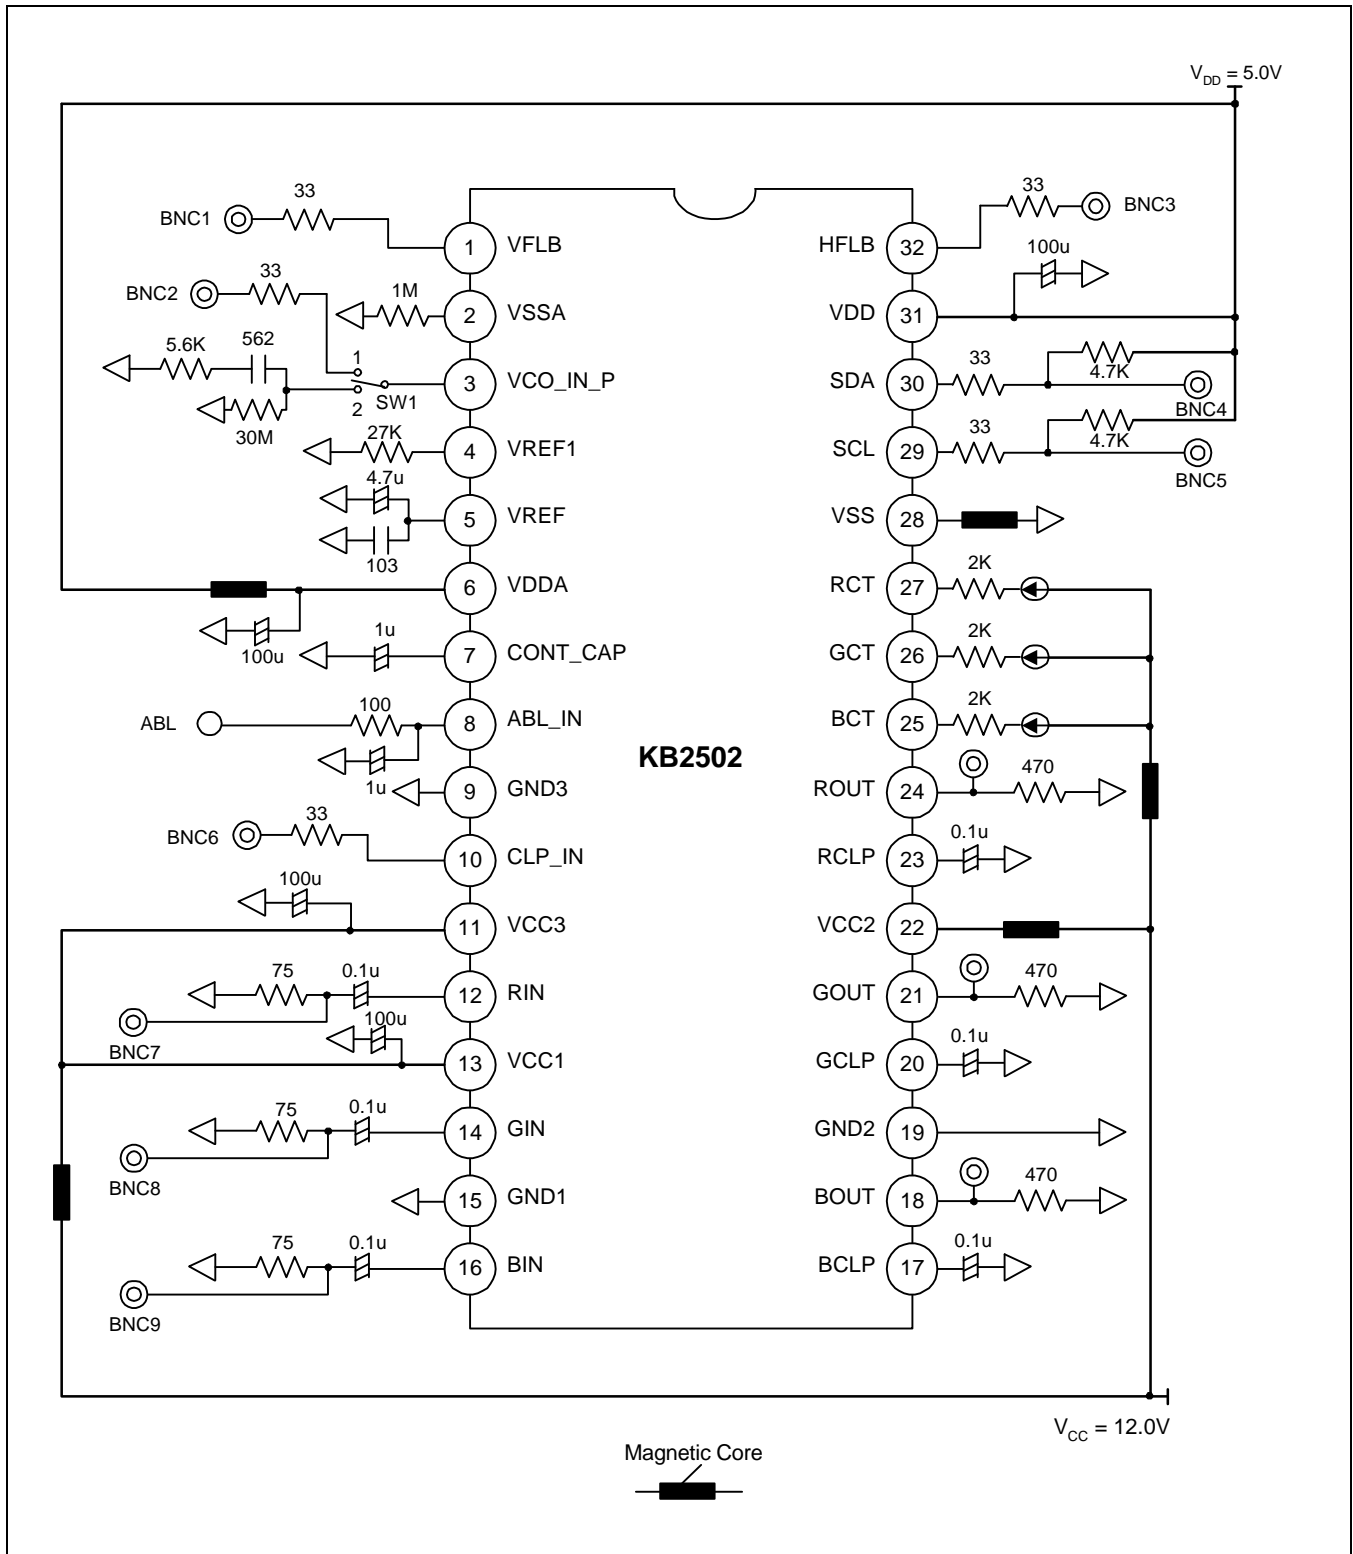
$V_{DD}$ = 5.0V

BNC1
33
1 VFLB
BNC2
33
1M
2 VSSA
5.6K
562
1
3 VCO_IN_P
2
SW1
30M
27K
4 VREF1
4.7u
5 VREF
103
6 VDDA
100u
1u
7 CONT_CAP
ABL
100
8 ABL_IN
1u
9 GND3
BNC6
33
10 CLP_IN
100u
11 VCC3
75
0.1u
12 RIN
BNC7
100u
13 VCC1
75
0.1u
14 GIN
BNC8
15 GND1
75
0.1u
16 BIN
BNC9

KB2502

33
BNC3
HFLB 32
100u
VDD 31
33
4.7K
SDA 30
BNC4
33
4.7K
SCL 29
BNC5
VSS 28
2K
RCT 27
2K
GCT 26
2K
BCT 25
470
ROUT 24
0.1u
RCLP 23
VCC2 22
470
GOUT 21
0.1u
GCLP 20
GND2 19
470
BOUT 18
0.1u
BCLP 17

$V_{CC}$ = 12.0V

Magnetic Core